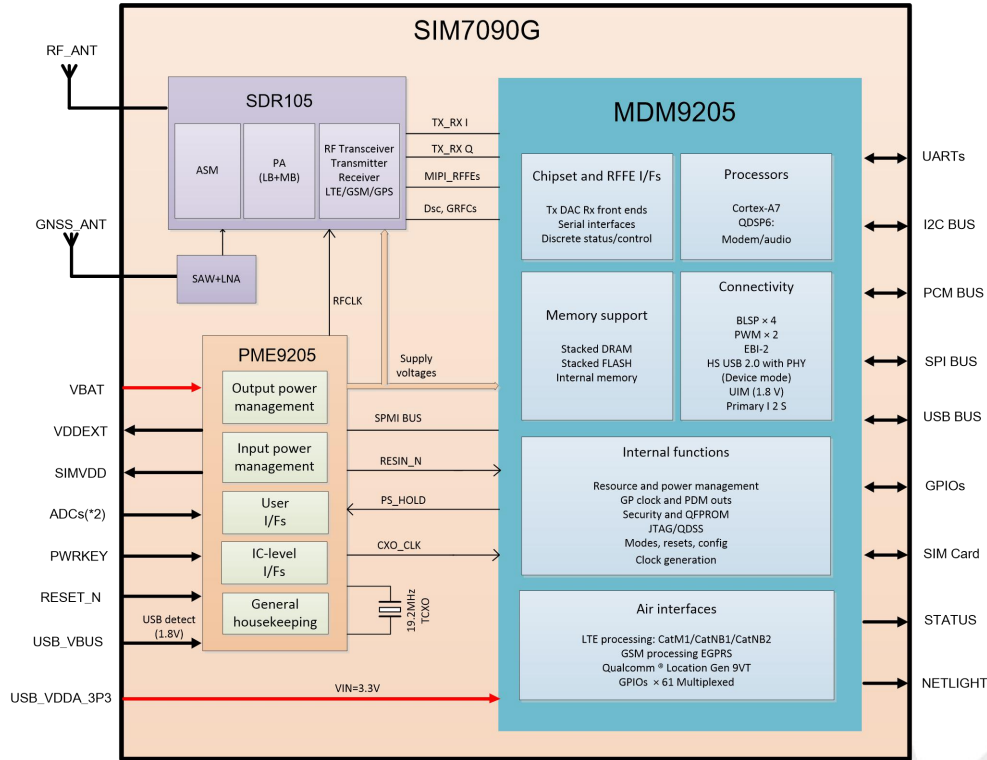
SIM7090G

RF_ANT

GNSS_ANT

SDR105

ASM

PA
(LB+MB)

RF Transceiver
Transmitter
Receiver
LTE/GSM/GPS

SAW+LNA

TX_RX I

TX_RX Q

MIPI_RFFEs

Dsc, GRFCs

RFCLK

MDM9205

Chipset and RFFE I/Fs

Tx DAC Rx front ends
Serial interfaces
Discrete status/control

Processors

Cortex-A7
QDSP6:
Modem/audio

Memory support

Stacked DRAM
Stacked FLASH
Internal memory

Connectivity

BLSP × 4
PWM × 2
EBI-2
HS USB 2.0 with PHY
(Device mode)
UIM (1.8 V)
Primary I 2 S

Internal functions

Resource and power management
GP clock and PDM outs
Security and QFPROM
JTAG/QDSS
Modes, resets, config
Clock generation

Air interfaces

LTE processing: CatM1/CatNB1/CatNB2
GSM processing EGPRS
Qualcomm ® Location Gen 9VT
GPIOs × 61 Multiplexed

PME9205

Output power management

Input power management

User I/Fs

IC-level I/Fs

General housekeeping

Supply voltages

SPMI BUS

RESIN_N

PS_HOLD

CXO_CLK

19.2MHz
TCXO

USB detect
(1.8V)

VIN=3.3V

VBAT

VDDEXT

SIMVDD

ADCs(*2)

PWRKEY

RESET_N

USB_VBUS

USB_VDDA_3P3

UARTs

I2C BUS

PCM BUS

SPI BUS

USB BUS

GPIOs

SIM Card

STATUS

NETLIGHT